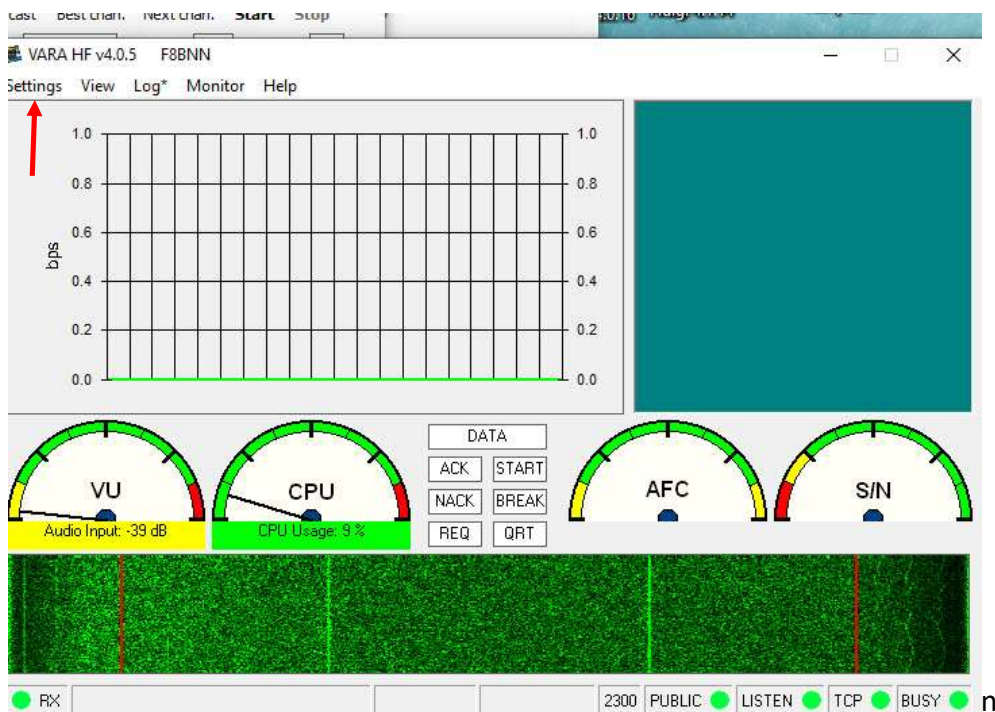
cast Best chan. Next chan. Start Stop

VARA HF v4.0.5 F8BNN

Settings View Log* Monitor Help

1.0 1.0
0.8 0.8
0.6 0.6
bps
0.4 0.4
0.2 0.2
0.0 0.0

DATA
ACK START
NACK BREAK
REQ QRT

VU
Audio Input: -39 dB

CPU
CPU Usage: 9 %

AFC

S/N

RX
2300 PUBLIC LISTEN TCP BUSY n